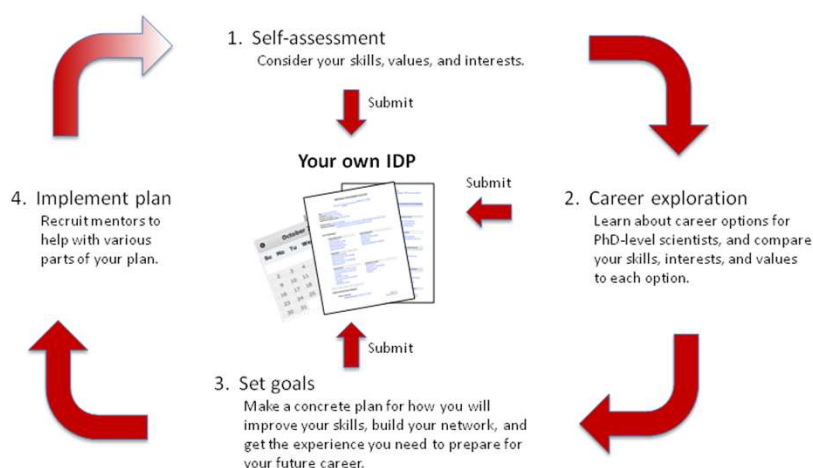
1. Self-assessment
Consider your skills, values, and interests.

Submit

Your own IDP

Submit

2. Career exploration
Learn about career options for PhD-level scientists, and compare your skills, interests, and values to each option.

4. Implement plan
Recruit mentors to help with various parts of your plan.

Submit

3. Set goals
Make a concrete plan for how you will improve your skills, build your network, and get the experience you need to prepare for your future career.